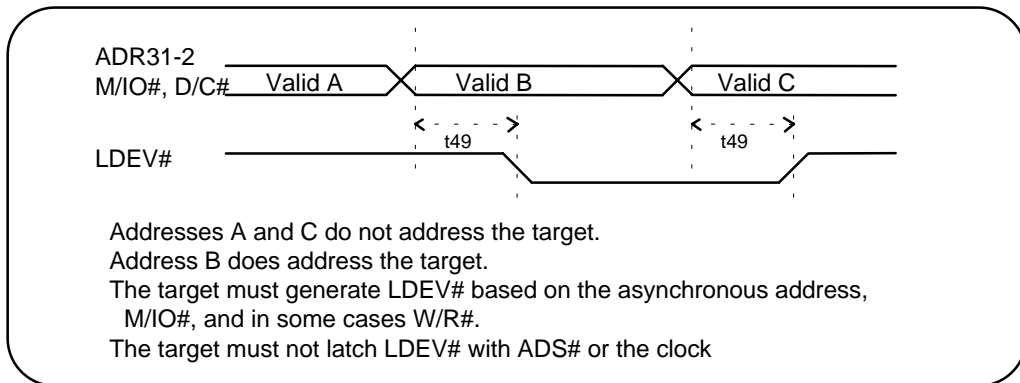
ADR31-2
M/IO#, D/C#

Valid A

Valid B

Valid C

t49

t49

LDEV#

Addresses A and C do not address the target.
Address B does address the target.
The target must generate LDEV# based on the asynchronous address, M/IO#, and in some cases W/R#.
The target must not latch LDEV# with ADS# or the clock